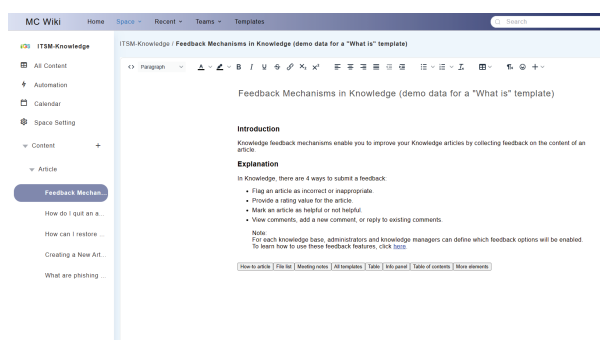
MC Wiki Home Space Recent Teams Templates

Search

ITSM-Knowledge

All Content

Automation

Calendar

Space Setting

Content +

Article

Feedback Mechan...

How do I quit an a...

How can I restore ...

Creating a New Art...

What are phishing ...

ITSM-Knowledge / Feedback Mechanisms in Knowledge (demo data for a "What is" template)

Paragraph

Feedback Mechanisms in Knowledge (demo data for a "What is" template)

Introduction

Knowledge feedback mechanisms enable you to improve your Knowledge articles by collecting feedback on the content of an article.

Explanation

In Knowledge, there are 4 ways to submit a feedback:

- Flag an article as incorrect or inappropriate.
- Provide a rating value for the article.
- Mark an article as helpful or not helpful.
- View comments, add a new comment, or reply to existing comments.

Note:
For each knowledge base, administrators and knowledge managers can define which feedback options will be enabled. To learn how to use these feedback features, click here.

How-to article | File list | Meeting notes | All templates | Table | Info panel | Table of contents | More elements